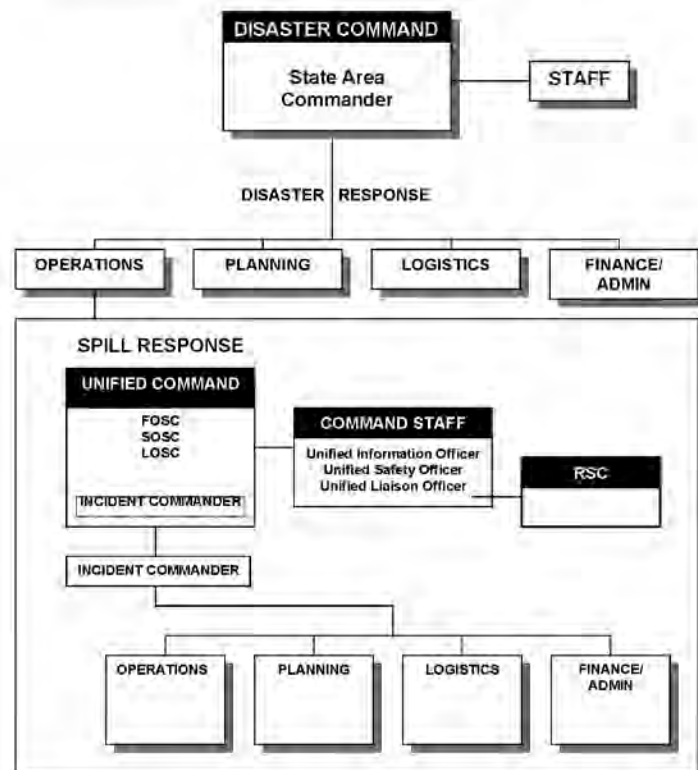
DISASTER COMMAND
State Area Commander

STAFF

DISASTER RESPONSE

OPERATIONS

PLANNING

LOGISTICS

FINANCE/ ADMIN

SPILL RESPONSE

UNIFIED COMMAND
FOSC
SOSC
LOSC

INCIDENT COMMANDER

COMMAND STAFF
Unified Information Officer
Unified Safety Officer
Unified Liaison Officer

RSC

INCIDENT COMMANDER

OPERATIONS

PLANNING

LOGISTICS

FINANCE/ ADMIN